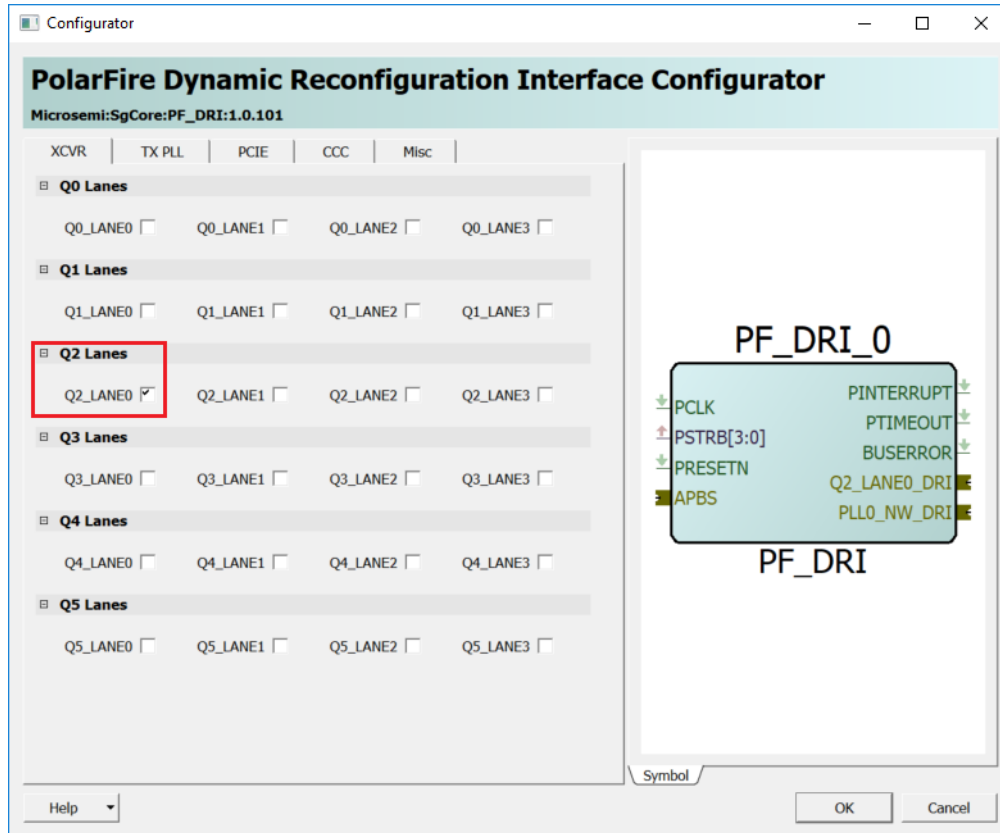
Configurator

PolarFire Dynamic Reconfiguration Interface Configurator
Microsemi:SgCore:PF_DRI:1.0.101

XCVR | TX PLL | PCIE | CCC | Misc

Q0 Lanes
Q0_LANE0 Q0_LANE1 Q0_LANE2 Q0_LANE3

Q1 Lanes
Q1_LANE0 Q1_LANE1 Q1_LANE2 Q1_LANE3

Q2 Lanes
Q2_LANE0 Q2_LANE1 Q2_LANE2 Q2_LANE3

Q3 Lanes
Q3_LANE0 Q3_LANE1 Q3_LANE2 Q3_LANE3

Q4 Lanes
Q4_LANE0 Q4_LANE1 Q4_LANE2 Q4_LANE3

Q5 Lanes
Q5_LANE0 Q5_LANE1 Q5_LANE2 Q5_LANE3

PF_DRI_0
PCLK
PSTRB[3:0]
PRESETN
APBS
PINTERRUPT
PTIMEOUT
BUSERROR
Q2_LANE0_DRI
PLL0_NW_DRI
PF_DRI

Symbol

Help
OK
Cancel